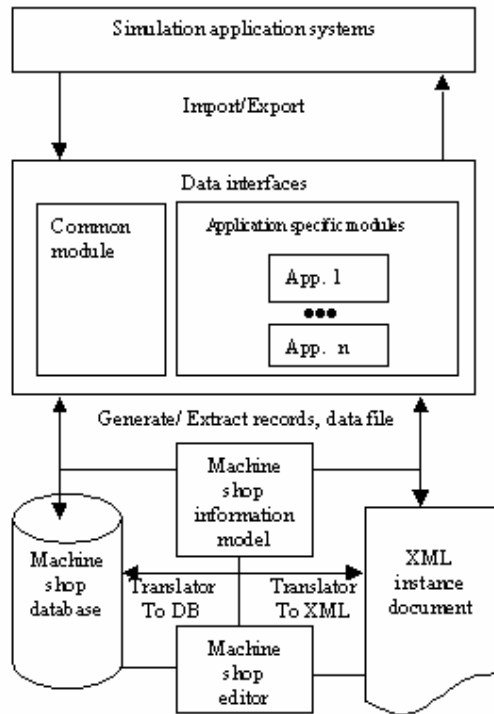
Simulation application systems

Import/Export

Data interfaces

Common module

Application specific modules

App. 1

App. n

Generate/ Extract records, data file

Machine shop information model

Machine shop database

Translator To DB

Translator To XML

XML instance document

Machine shop editor